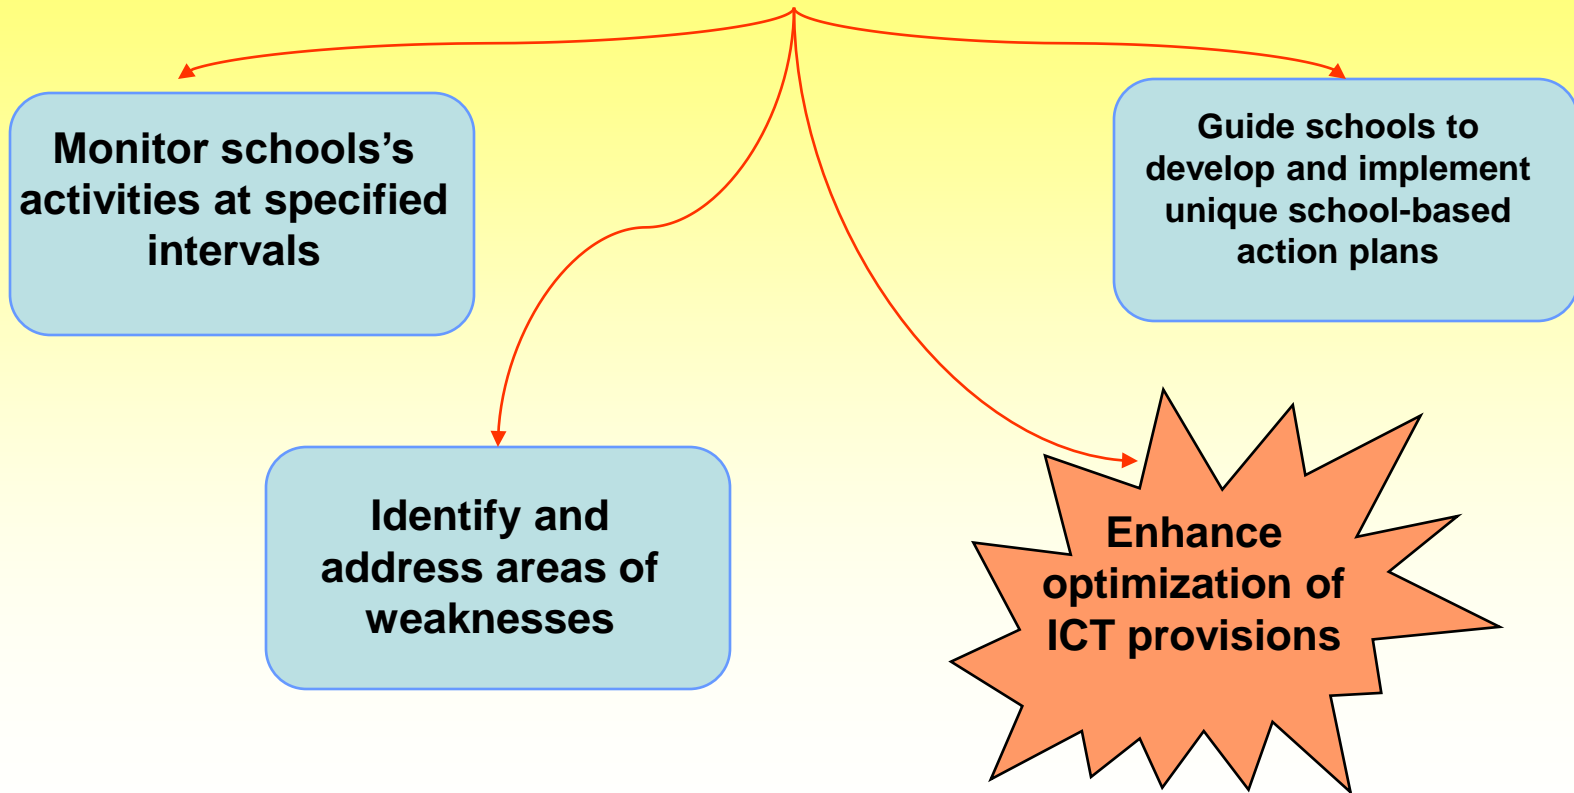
Monitor schools's activities at specified intervals

Guide schools to develop and implement unique school-based action plans

Identify and address areas of weaknesses

Enhance optimization of ICT provisions